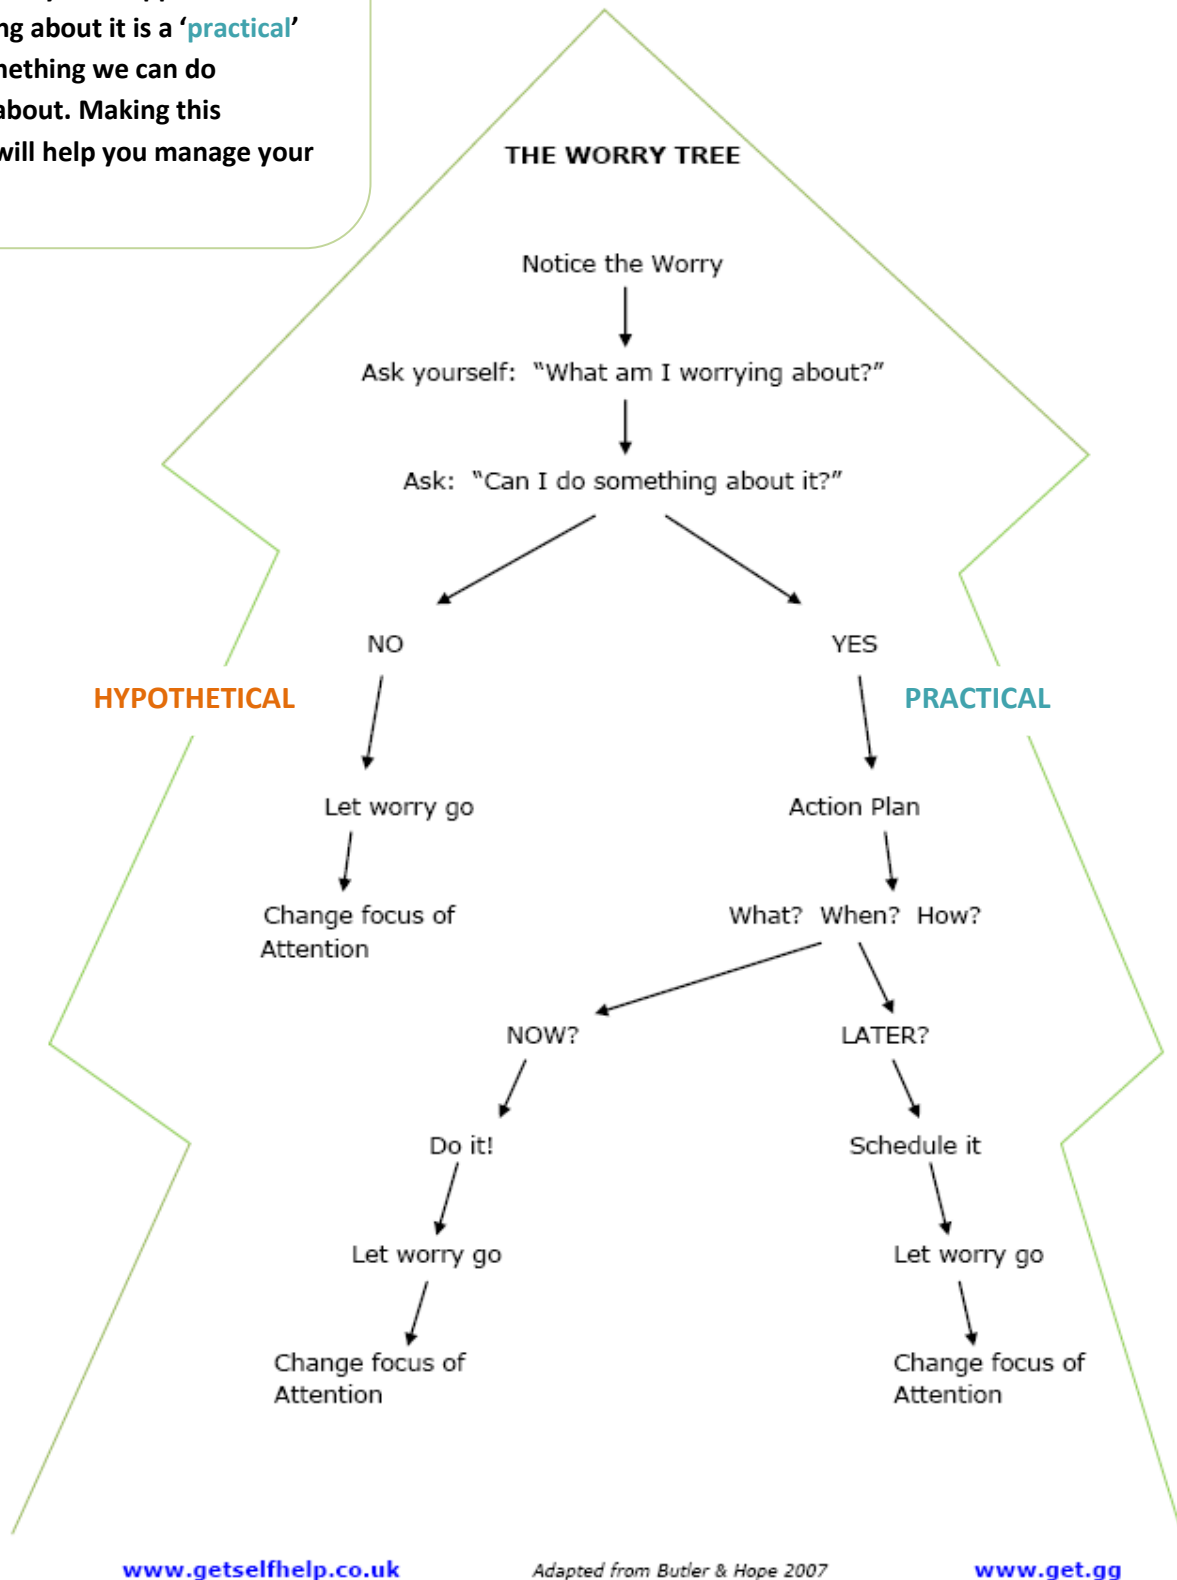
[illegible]ng about it is a 'practical'
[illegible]nething we can do
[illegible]about. Making this
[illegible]will help you manage your

THE WORRY TREE

Notice the Worry

Ask yourself: "What am I worrying about?"

Ask: "Can I do something about it?"

NO

YES

HYPOTHETICAL

PRACTICAL

Let worry go

Change focus of Attention

Action Plan

What? When? How?

NOW?

LATER?

Do it!

Schedule it

Let worry go

Let worry go

Change focus of Attention

Change focus of Attention

www.getselfhelp.co.uk

Adapted from Butler & Hope 2007

www.get.gg